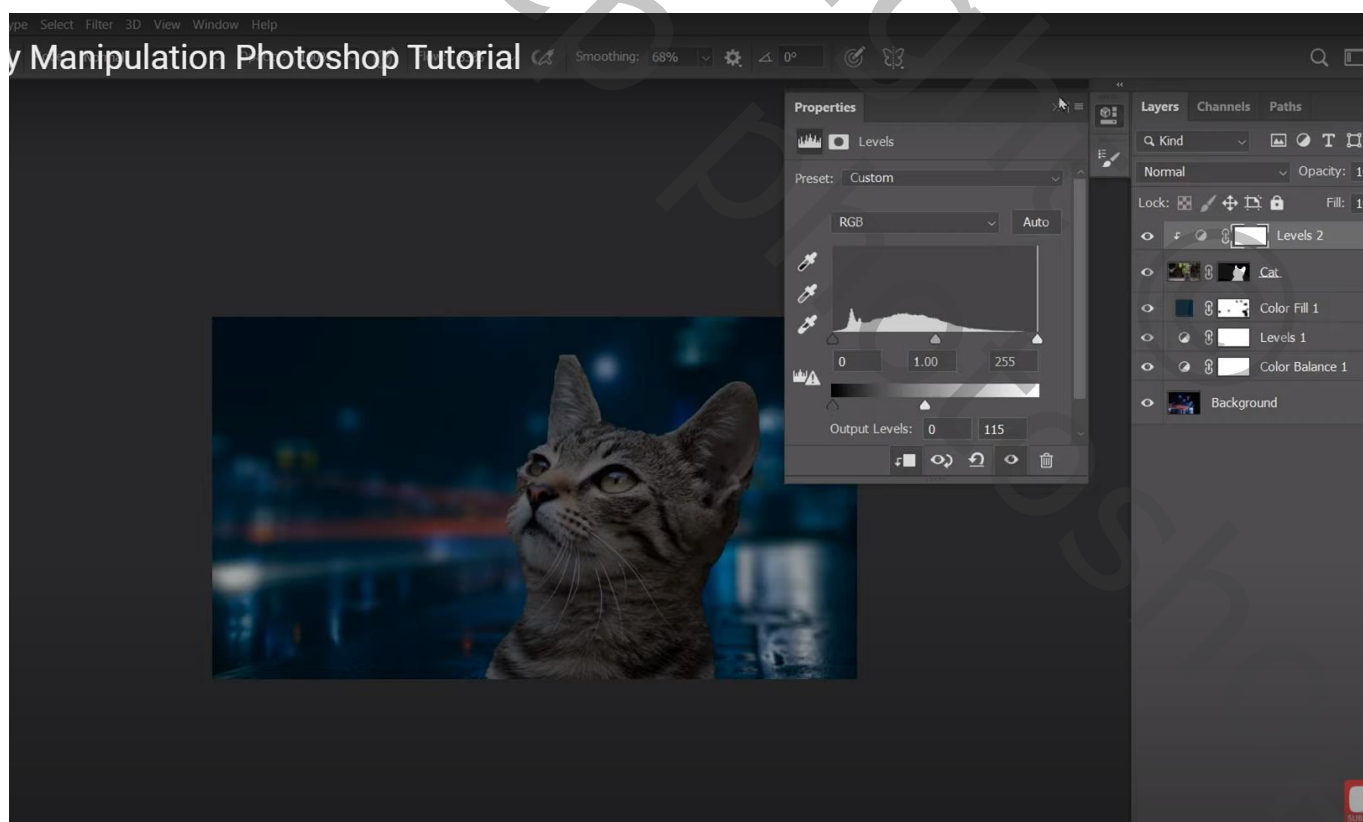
ype Select Filter 3D View Window Help

y Manipulation Photoshop Tutorial

Smoothing: 68% 0°

Properties

Levels

Preset: Custom

RGB Auto

0 1.00 255

Output Levels: 0 115

Layers Channels Paths

Kind

Normal Opacity: 1

Lock: Fill: 1

Levels 2

Cat

Color Fill 1

Levels 1

Color Balance 1

Background